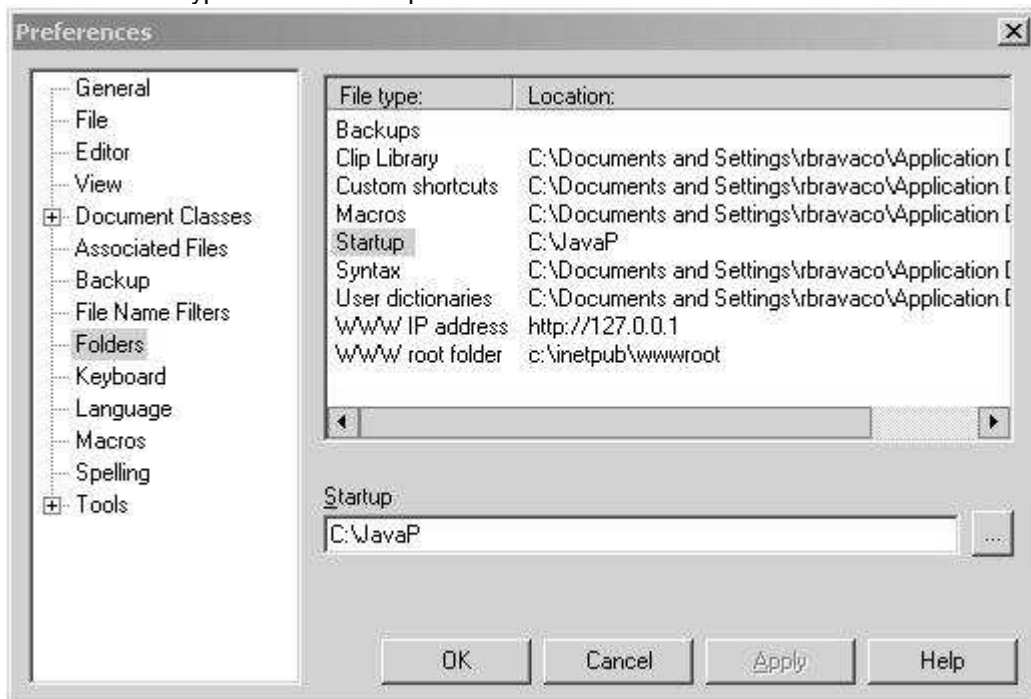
Preferences

General
File
Editor
View
Document Classes
Associated Files
Backup
File Name Filters
Folders
Keyboard
Language
Macros
Spelling
Tools

| File type: | Location: |
|---|---|
| Backups | |
| Clip Library | C:\Documents and Settings\rbravaco\Application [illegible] |
| Custom shortcuts | C:\Documents and Settings\rbravaco\Application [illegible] |
| Macros | C:\Documents and Settings\rbravaco\Application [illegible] |
| Startup | C:\JavaP |
| Syntax | C:\Documents and Settings\rbravaco\Application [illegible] |
| User dictionaries | C:\Documents and Settings\rbravaco\Application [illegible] |
| WWW IP address | http://127.0.0.1 |
| WWW root folder | c:\inetpub\wwwroot |

Startup
C:\JavaP
...

OK
Cancel
Apply
Help